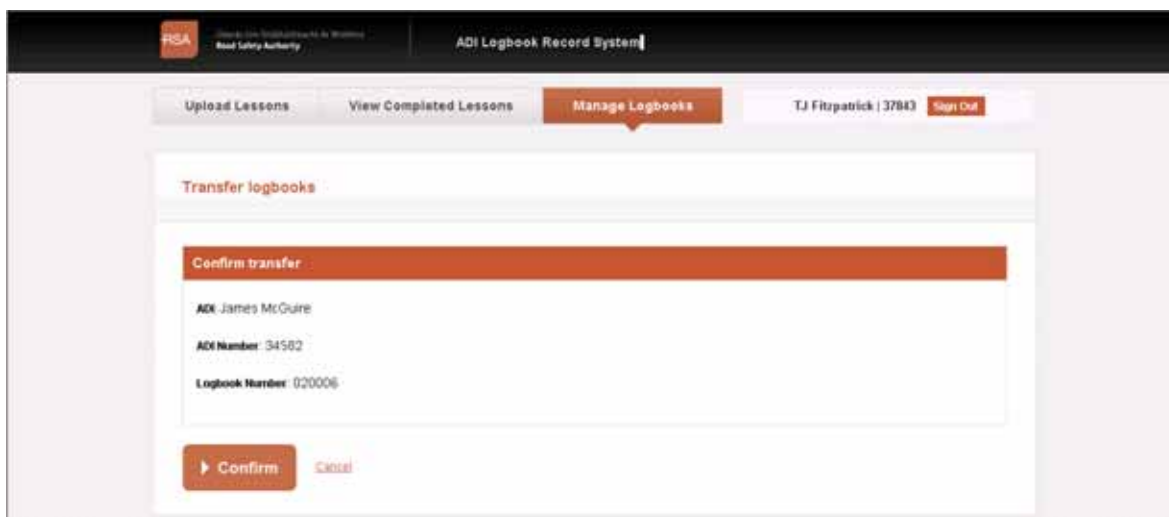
RSA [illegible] Road Safety Authority

ADI Logbook Record System

Upload Lessons

View Completed Lessons

Manage Logbooks

TJ Fitzpatrick | 37843 Sign Out

Transfer logbooks

Confirm transfer

ADI: James McGuire

ADI Number: 34582

Logbook Number: 020006

Confirm

Cancel